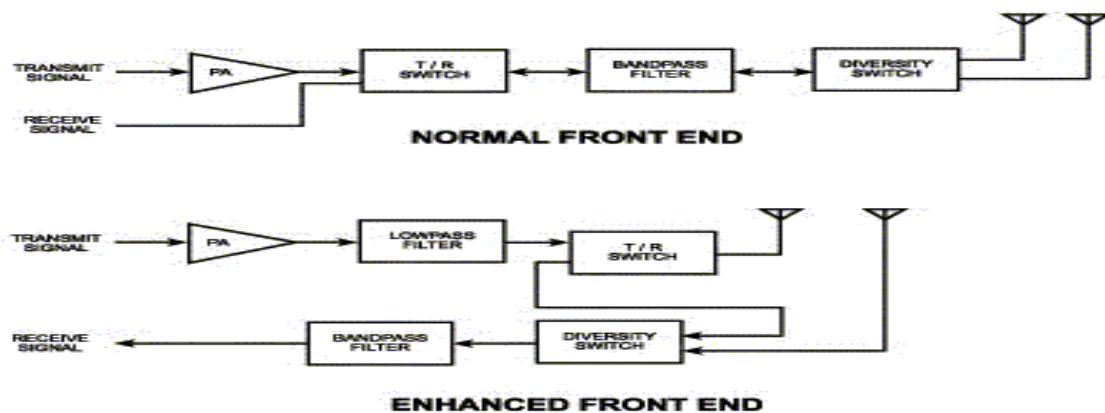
TRANSMIT SIGNAL

PA

T / R SWITCH

BANDPASS FILTER

DIVERSITY SWITCH

RECEIVE SIGNAL

NORMAL FRONT END

TRANSMIT SIGNAL

PA

LOWPASS FILTER

T / R SWITCH

RECEIVE SIGNAL

BANDPASS FILTER

DIVERSITY SWITCH

ENHANCED FRONT END